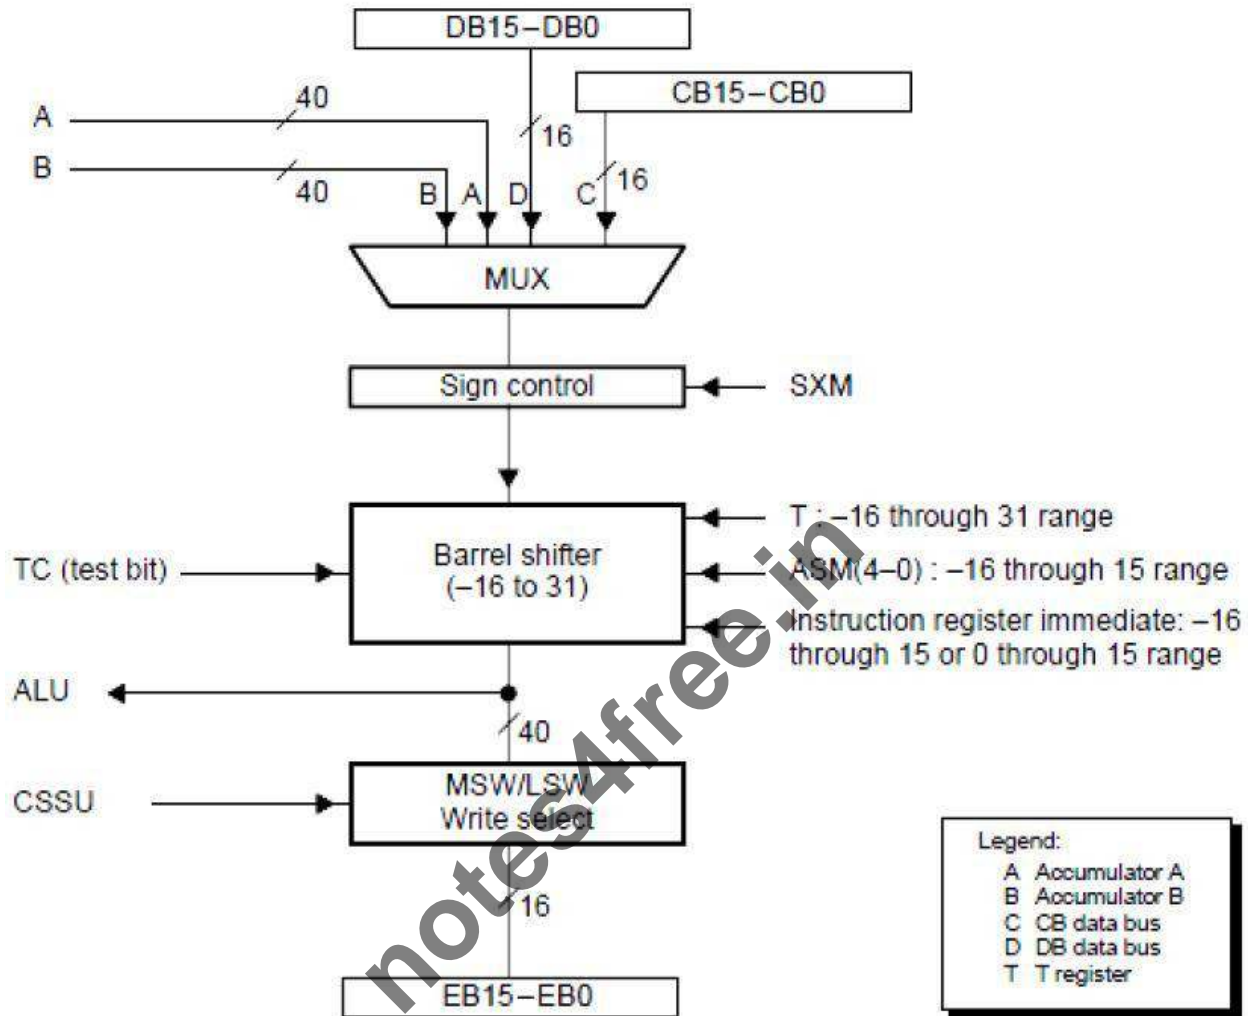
DB15−DB0

CB15−CB0

A

40

16

B

40

B A D C 16

MUX

Sign control

SXM

T : −16 through 31 range

TC (test bit)

Barrel shifter (−16 to 31)

ASM(4−0) : −16 through 15 range

Instruction register immediate: −16 through 15 or 0 through 15 range

ALU

40

CSSU

MSW/LSW Write select

16

EB15−EB0

Legend:
A Accumulator A
B Accumulator B
C CB data bus
D DB data bus
T T register

notes4free.in